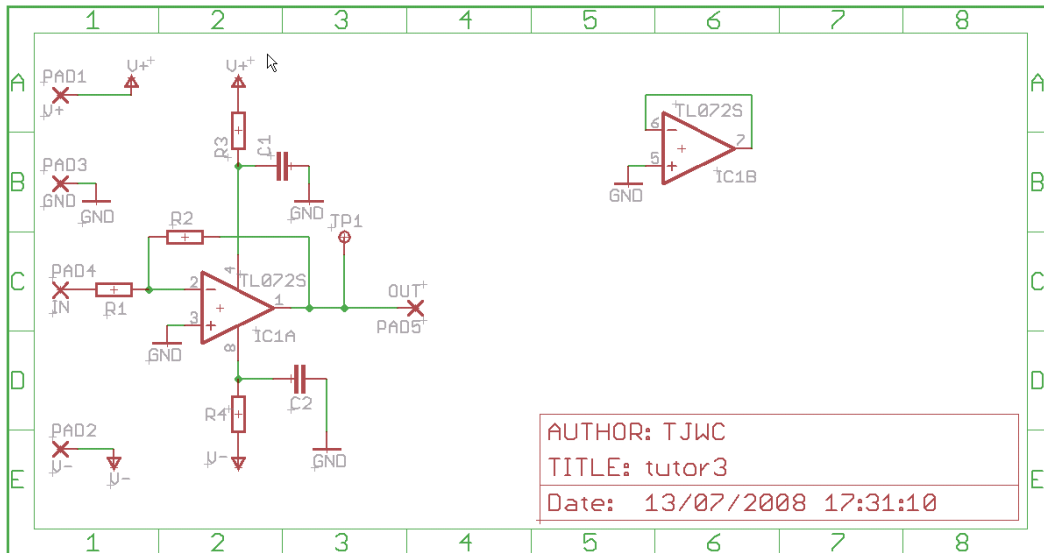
1 2 3 4 5 6 7 8

A B C D E

PAD1
V+
V+

V+

R3
C1

TL072S
6
5
7
IC1B
GND

PAD3
GND
GND

GND
TP1

R2

PAD4
IN
R1
2
3
4
TL072S
1
IC1A
8
GND

OUT
PAD5

R4
C2

PAD2
V-
V-
V-
GND

AUTHOR: TJWC
TITLE: tutor3
Date: 13/07/2008 17:31:10

A B C D E

1 2 3 4 5 6 7 8